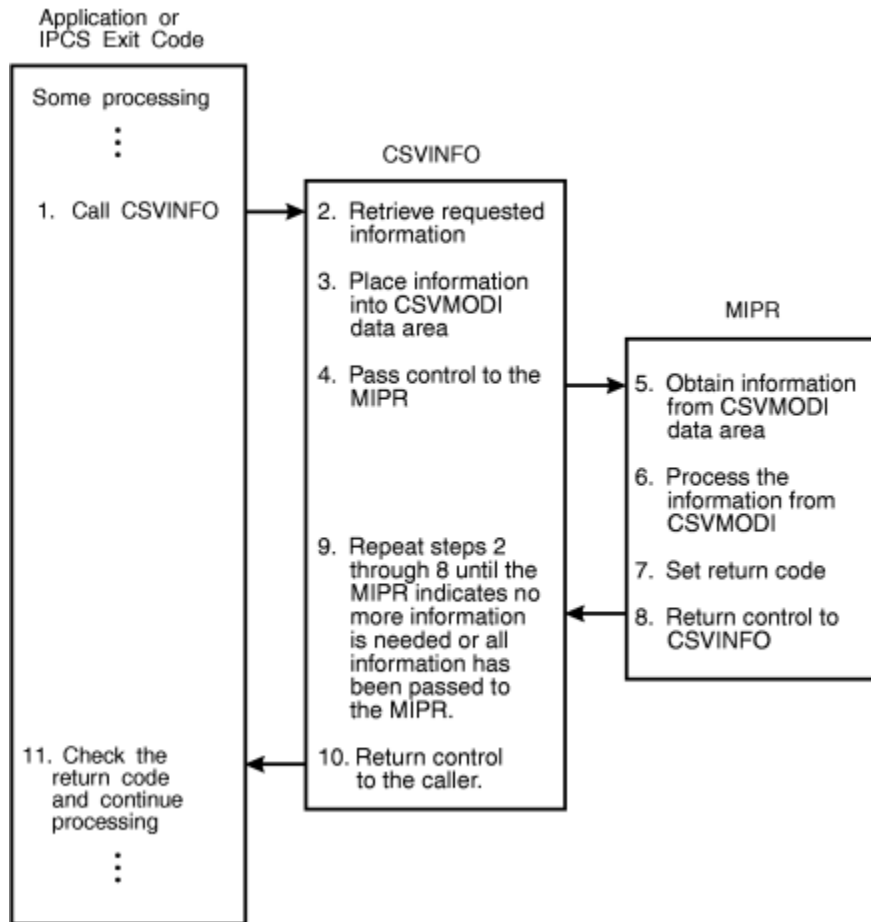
Application or IPCS Exit Code

Some processing

⋮

1. Call CSVINFO

11. Check the return code and continue processing

⋮

CSVINFO

2. Retrieve requested information

3. Place information into CSVMODI data area

4. Pass control to the MIPR

9. Repeat steps 2 through 8 until the MIPR indicates no more information is needed or all information has been passed to the MIPR.

10. Return control to the caller.

MIPR

5. Obtain information from CSVMODI data area

6. Process the information from CSVMODI

7. Set return code

8. Return control to CSVINFO